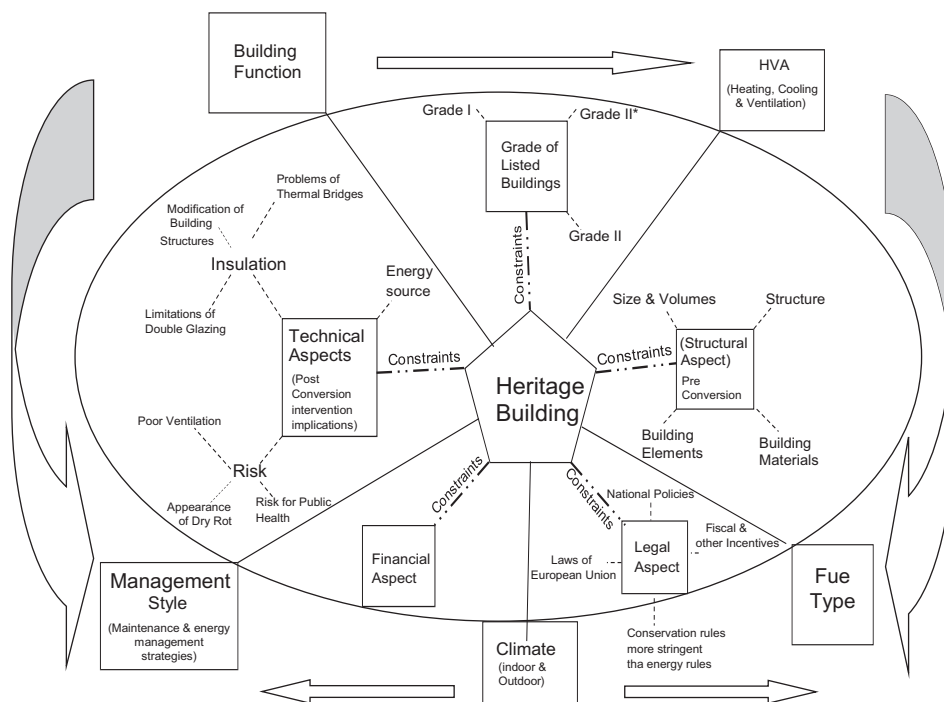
Building Function

HVA
(Heating, Cooling & Ventilation)

Grade I
Grade II*
Grade of Listed Buildings
Grade II

Constraints

Problems of Thermal Bridges
Modification of Building Structures
Insulation
Limitations of Double Glazing
Energy source

Technical Aspects
(Post Conversion intervention implications)

Constraints

Heritage Building

Size & Volumes
Structure
Constraints
(Structural Aspect)
Pre Conversion
Building Elements
Building Materials

Poor Ventilation
Risk
Appearance of Dry Rot
Risk for Public Health

Constraints
Financial Aspect

Constraints
National Policies
Fiscal & other Incentives
Laws of European Union
Legal Aspect
Conservation rules more stringent tha energy rules

Management Style
(Maintenance & energy management strategies)

Climate
(indoor & Outdoor)

Fue Type